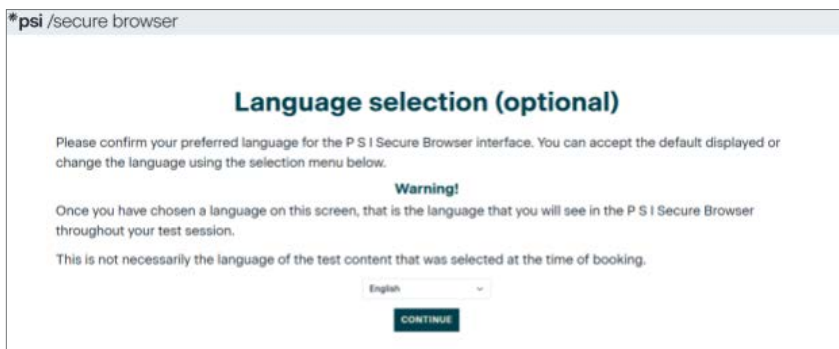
*psi /secure browser

Language selection (optional)

Please confirm your preferred language for the P S I Secure Browser interface. You can accept the default displayed or change the language using the selection menu below.

Warning!

Once you have chosen a language on this screen, that is the language that you will see in the P S I Secure Browser throughout your test session.

This is not necessarily the language of the test content that was selected at the time of booking.

English

CONTINUE